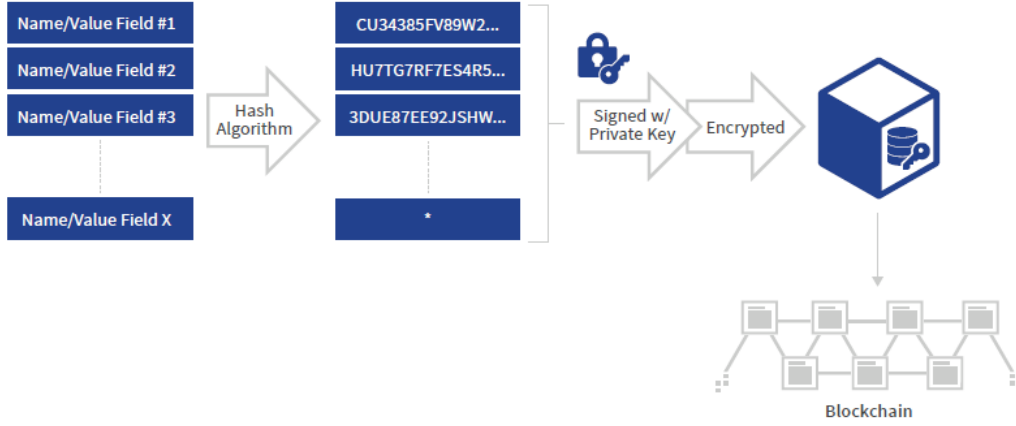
Name/Value Field #1

Name/Value Field #2

Name/Value Field #3

Name/Value Field X

Hash Algorithm

CU34385FV89W2...

HU7TG7RF7ES4R5...

3DUE87EE92JSHW...

*

Signed w/ Private Key

Encrypted

Blockchain